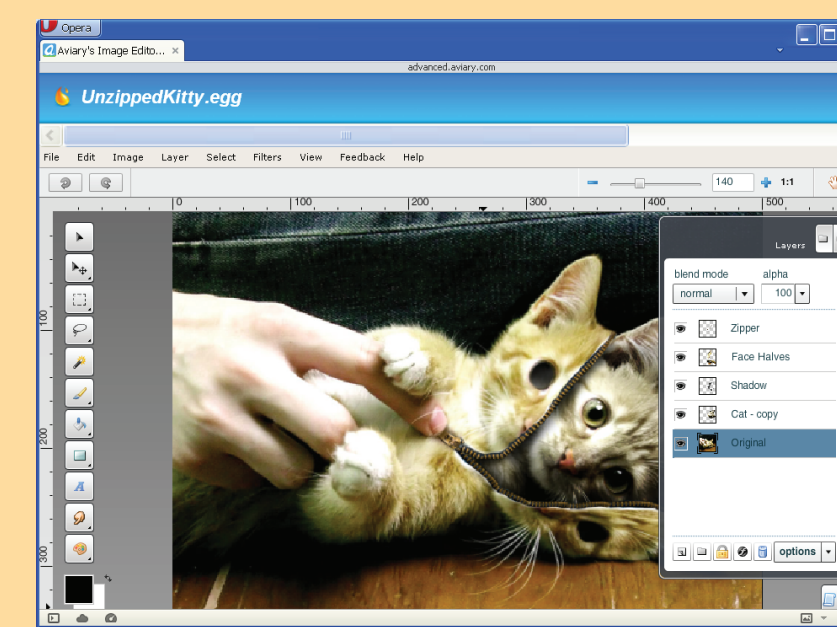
Opera

Aviary's Image Edito... ×

advanced.aviary.com

UnzippedKitty.egg

File Edit Image Layer Select Filters View Feedback Help

140 1:1

0 100 200 300 400 500

100

200

300

Layers

blend mode alpha

normal 100

Zipper

Face Halves

Shadow

Cat - copy

Original

options